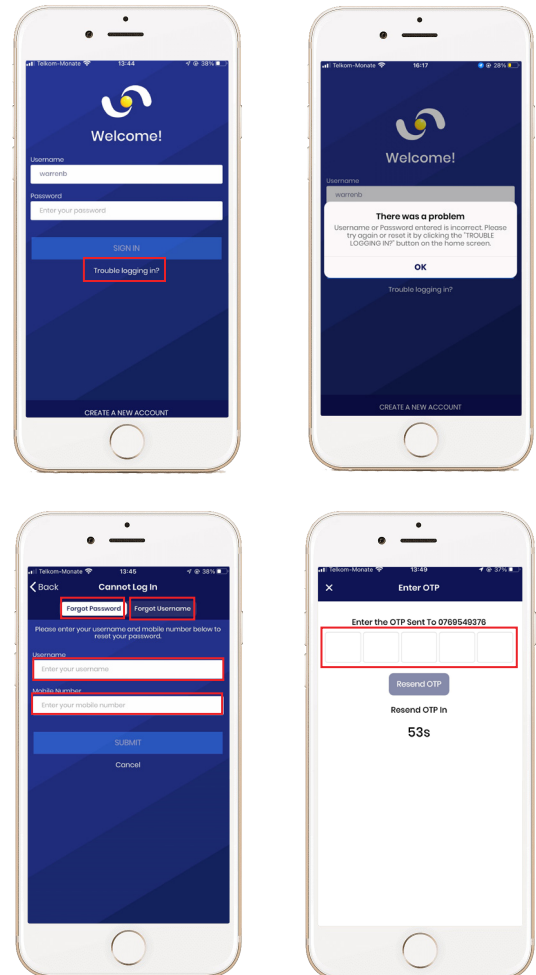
Telkom-Monate 13:44 38%

Welcome!

Username

warrenb

Password

Enter your password

SIGN IN

Trouble logging in?

CREATE A NEW ACCOUNT

Telkom-Monate 16:17 28%

Welcome!

Username

warrenb

There was a problem

Username or Password entered is incorrect. Please try again or reset it by clicking the "TROUBLE LOGGING IN?" button on the home screen.

OK

Trouble logging in?

CREATE A NEW ACCOUNT

Telkom-Monate 13:45 38%

Back Cannot Log In

Forgot Password Forgot Username

Please enter your username and mobile number below to reset your password.

Username

Enter your username

Mobile Number

Enter your mobile number

SUBMIT

Cancel

Telkom-Monate 13:49 37%

× Enter OTP

Enter the OTP Sent To 0769549376

Resend OTP

Resend OTP In

53s